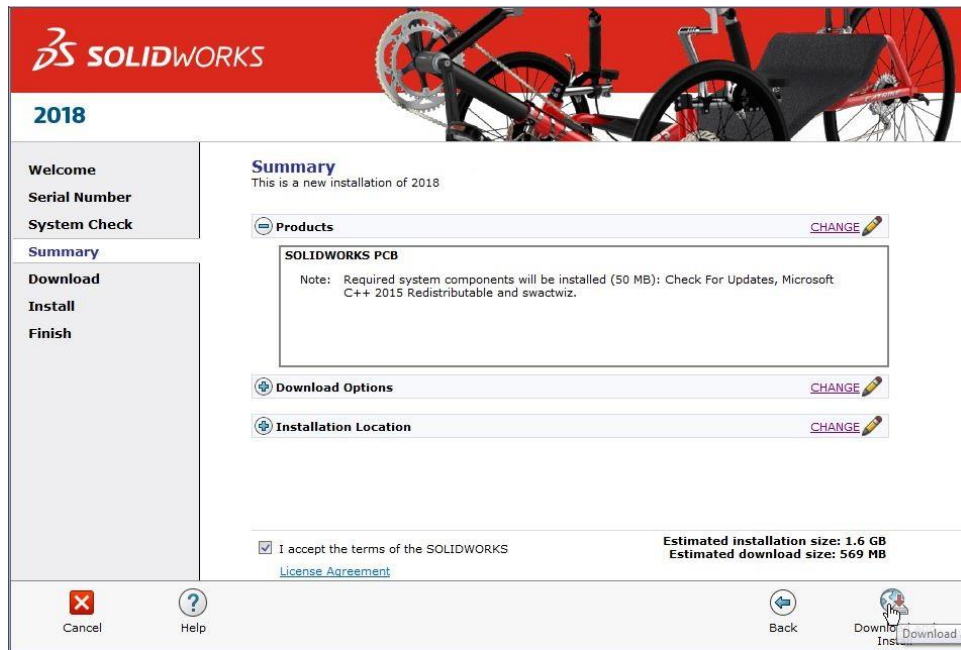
SOLIDWORKS

2018

Welcome
Serial Number
System Check
Summary
Download
Install
Finish

Summary
This is a new installation of 2018

Products CHANGE

SOLIDWORKS PCB

Note: Required system components will be installed (50 MB): Check For Updates, Microsoft C++ 2015 Redistributable and swactwiz.

Download Options CHANGE

Installation Location CHANGE

I accept the terms of the SOLIDWORKS
License Agreement

Estimated installation size: 1.6 GB
Estimated download size: 569 MB

Cancel
Help
Back
Downlo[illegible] Inst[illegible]
Download